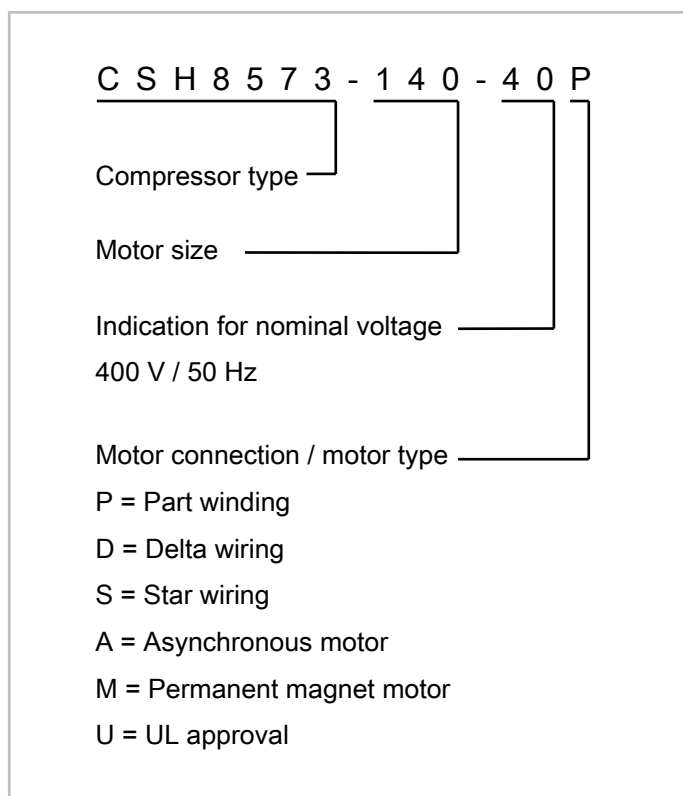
CSH8573-140-40P

Compressor type

Motor size

Indication for nominal voltage
400 V / 50 Hz

Motor connection / motor type
P = Part winding
D = Delta wiring
S = Star wiring
A = Asynchronous motor
M = Permanent magnet motor
U = UL approval